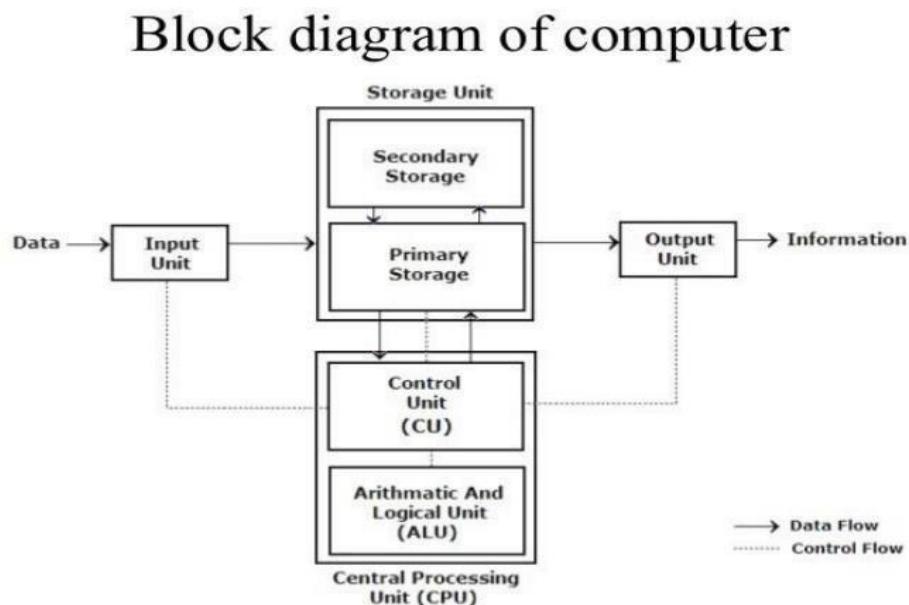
Block diagram of computer

Storage Unit

Secondary Storage

Data

Input Unit

Primary Storage

Output Unit

Information

Control Unit (CU)

Arithmatic And Logical Unit (ALU)

Central Processing Unit (CPU)

Data Flow

Control Flow